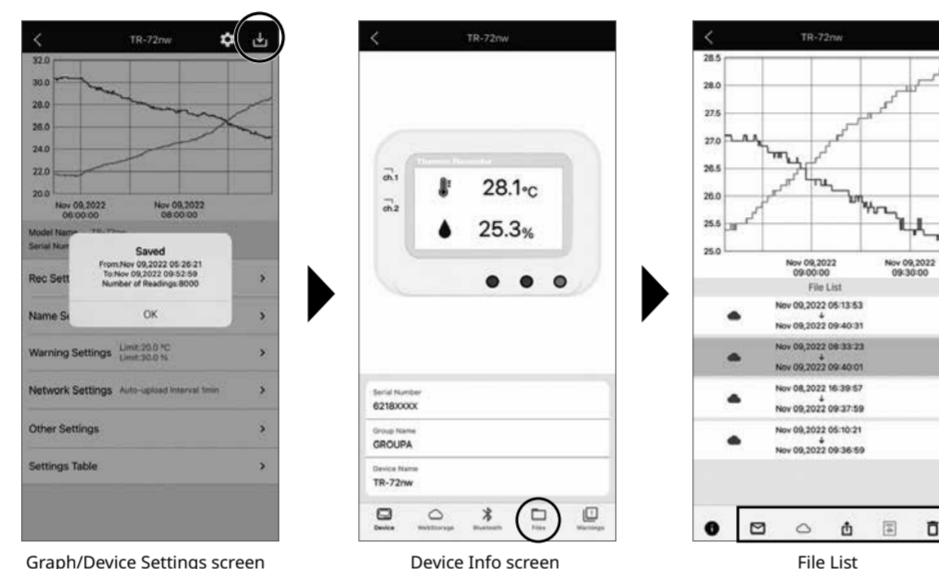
TR-72nw

32.0
30.0
28.0
26.0
24.0
22.0
20.0

Nov 09,2022 06:00:00
Nov 09,2022 08:00:00

Model Name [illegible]
Serial Num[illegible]

Saved
From:Nov 09,2022 05:26:21
To:Nov 09,2022 09:52:59
Number of Readings:8000

OK

Rec Sett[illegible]

Name Se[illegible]

Warning Settings Limit:20.0 ℃ Limit:30.0 %

Network Settings Auto-upload Interval 1min

Other Settings

Settings Table

Graph/Device Settings screen

TR-72nw

Thermo Recorder
ch.1
ch.2
28.1℃
25.3%

Serial Number
6218XXXX

Group Name
GROUPA

Device Name
TR-72nw

Device WebStorage Bluetooth Files Warnings

Device Info screen

TR-72nw

28.5
28.0
27.5
27.0
26.5
26.0
25.5
25.0

Nov 09,2022 09:00:00
Nov 09,2022 09:30:00

File List

Nov 09,2022 05:13:53
↓
Nov 09,2022 09:40:31

Nov 09,2022 08:33:23
↓
Nov 09,2022 09:40:01

Nov 08,2022 16:39:57
↓
Nov 09,2022 09:37:59

Nov 09,2022 05:10:21
↓
Nov 09,2022 09:36:59

File List